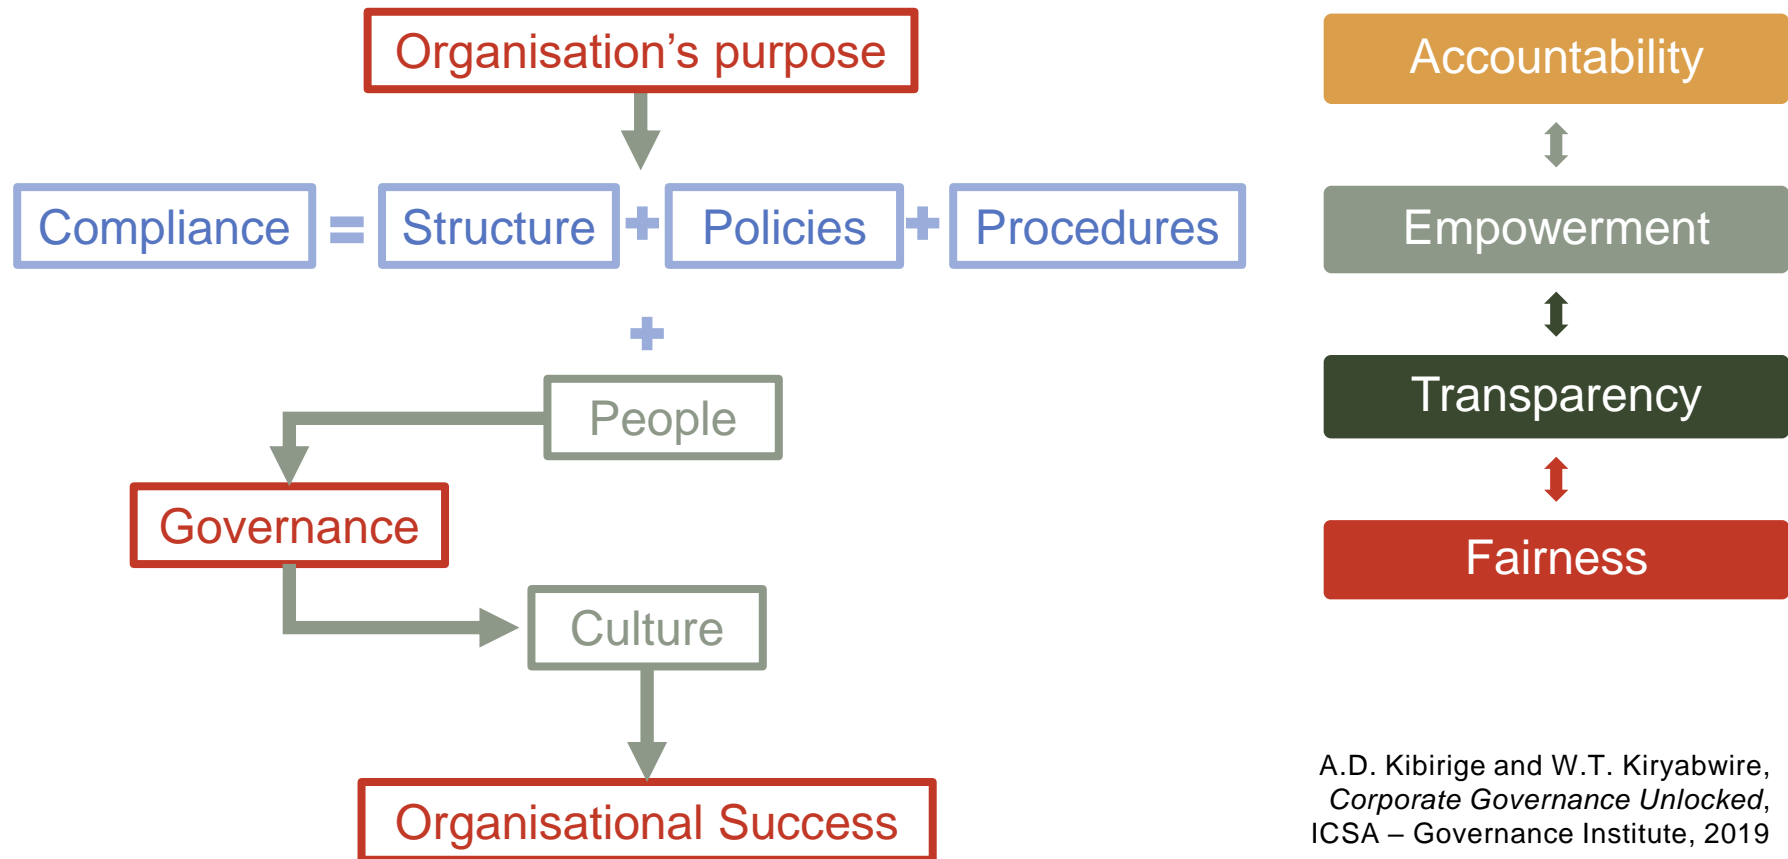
Organisation’s purpose

Compliance = Structure + Policies + Procedures

+

People

Governance

Culture

Organisational Success

Accountability

Empowerment

Transparency

Fairness

A.D. Kibirige and W.T. Kiryabwire, *Corporate Governance Unlocked*, ICSA – Governance Institute, 2019